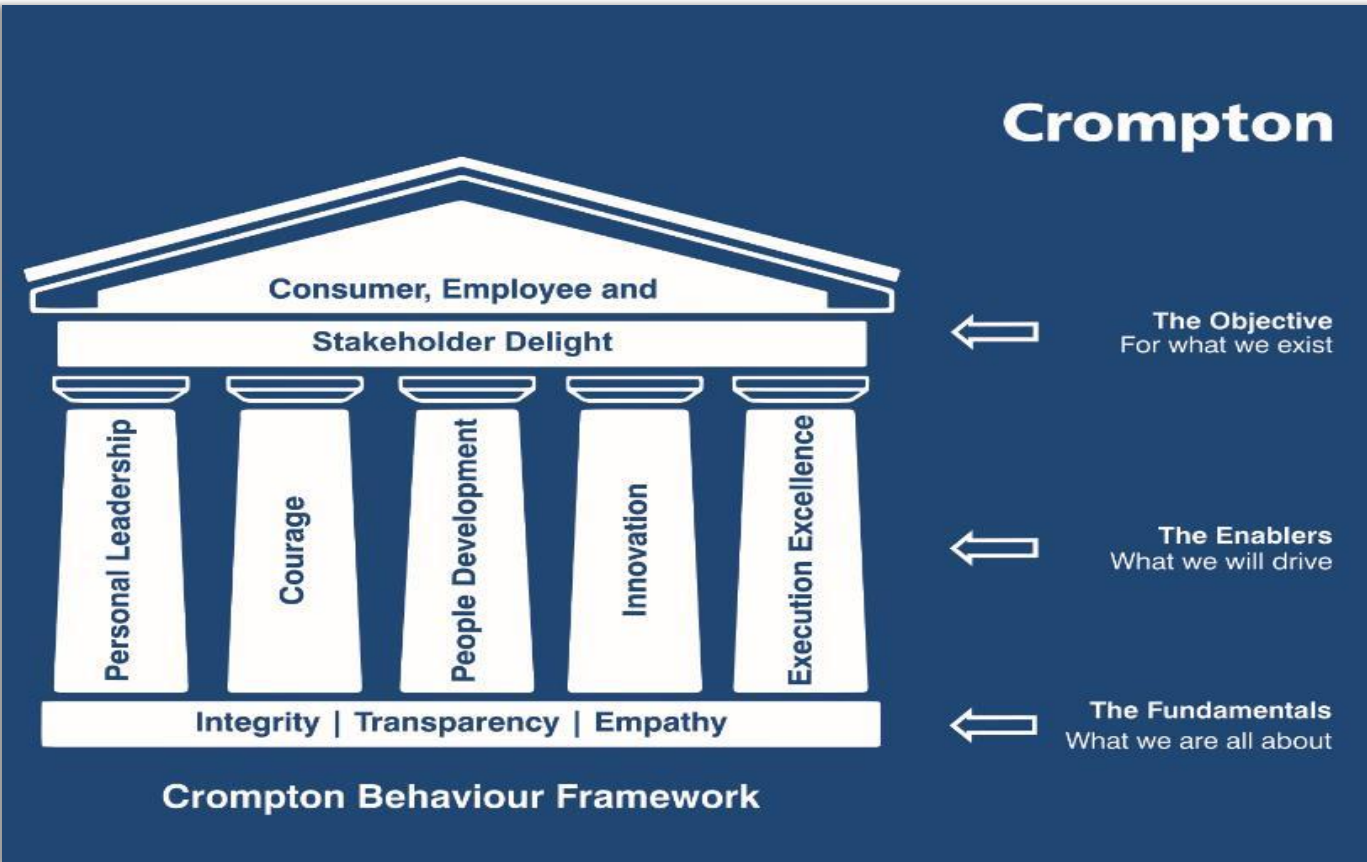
Crompton

Consumer, Employee and

Stakeholder Delight

The Objective
For what we exist

Personal Leadership

Courage

People Development

Innovation

Execution Excellence

The Enablers
What we will drive

Integrity | Transparency | Empathy

The Fundamentals
What we are all about

Crompton Behaviour Framework